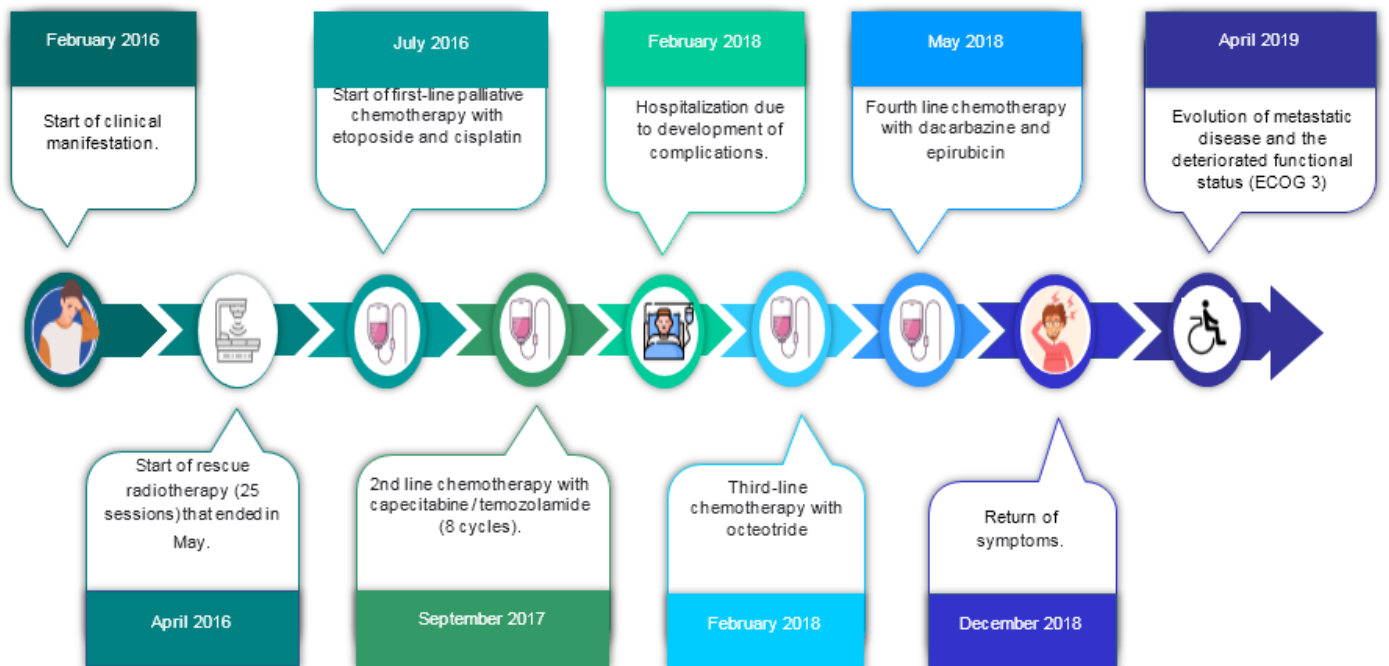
February 2016

Start of clinical manifestation.

July 2016

Start of first-line palliative chemotherapy with etoposide and cisplatin

February 2018

Hospitalization due to development of complications.

May 2018

Fourth line chemotherapy with dacarbazine and epirubicin

April 2019

Evolution of metastatic disease and the deteriorated functional status (ECOG 3)

Start of rescue radiotherapy (25 sessions) that ended in May.

April 2016

2nd line chemotherapy with capecitabine / temozolamide (8 cycles).

September 2017

Third-line chemotherapy with octeotride

February 2018

Return of symptoms.

December 2018